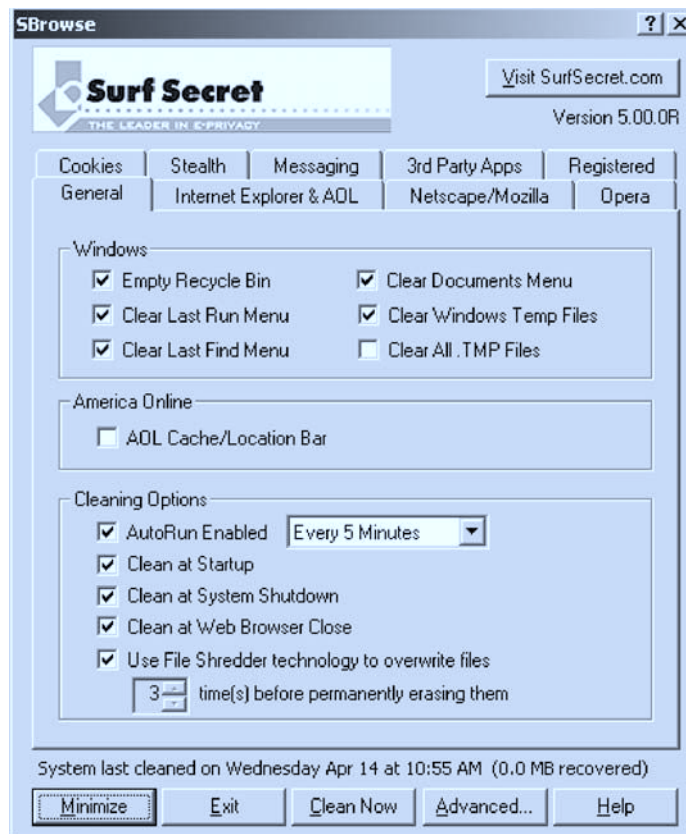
SBrowse ? X

Surf Secret
THE LEADER IN E-PRIVACY

Visit SurfSecret.com
Version 5.00.0R

Cookies | Stealth | Messaging | 3rd Party Apps | Registered
General | Internet Explorer & AOL | Netscape/Mozilla | Opera

Windows
☑ Empty Recycle Bin
☑ Clear Last Run Menu
☑ Clear Last Find Menu
☑ Clear Documents Menu
☑ Clear Windows Temp Files
☐ Clear All .TMP Files

America Online
☐ AOL Cache/Location Bar

Cleaning Options
☑ AutoRun Enabled Every 5 Minutes
☑ Clean at Startup
☑ Clean at System Shutdown
☑ Clean at Web Browser Close
☑ Use File Shredder technology to overwrite files
3 time(s) before permanently erasing them

System last cleaned on Wednesday Apr 14 at 10:55 AM (0.0 MB recovered)

Minimize | Exit | Clean Now | Advanced... | Help